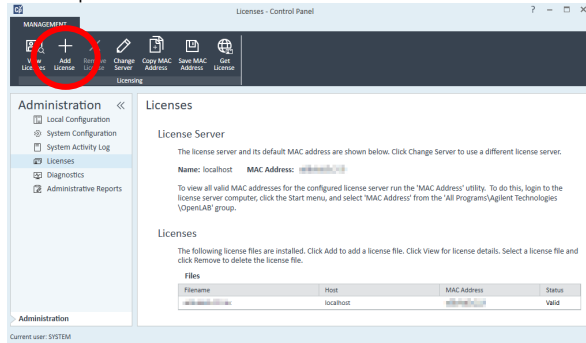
Licenses - Control Panel

? − □ ×

MANAGEMENT

View Licenses | Add License | Remove License | Change Server | Copy MAC Address | Save MAC Address | Get License

Licensing

Administration «

Local Configuration
System Configuration
System Activity Log
Licenses
Diagnostics
Administrative Reports

Administration

Current user: SYSTEM

Licenses

License Server

The license server and its default MAC address are shown below. Click Change Server to use a different license server.

Name: localhost MAC Address: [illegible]

To view all valid MAC addresses for the configured license server run the 'MAC Address' utility. To do this, login to the license server computer, click the Start menu, and select 'MAC Address' from the 'All Programs\Agilent Technologies \OpenLAB' group.

Licenses

The following license files are installed. Click Add to add a license file. Click View for license details. Select a license file and click Remove to delete the license file.

Files

| Filename | Host | MAC Address | Status |
|---|---|---|---|
| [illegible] | localhost | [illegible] | Valid |